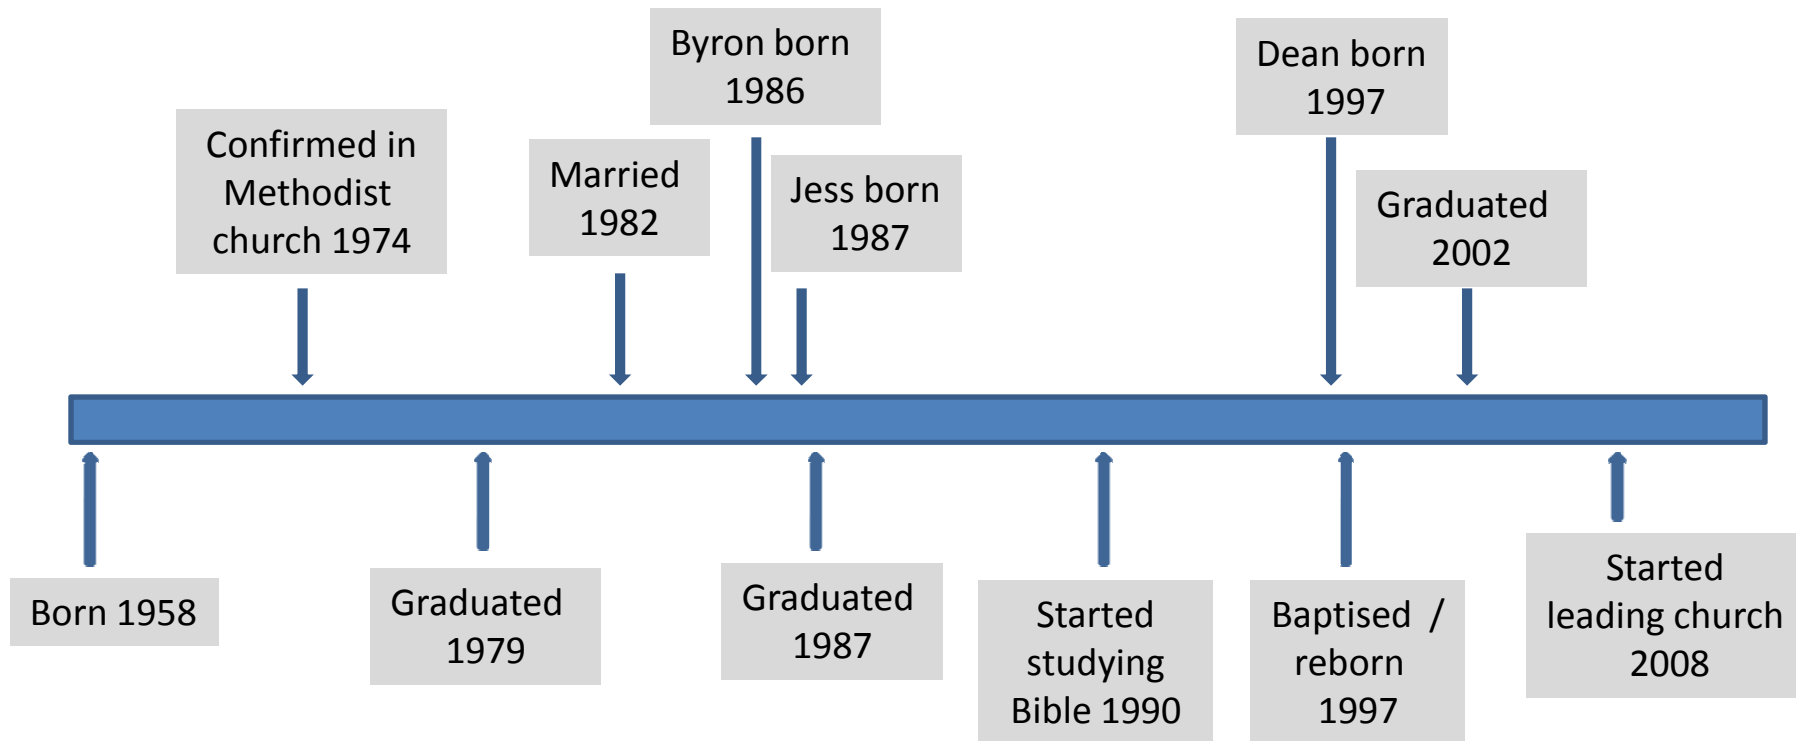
Confirmed in Methodist church 1974

Married 1982

Byron born 1986

Jess born 1987

Dean born 1997

Graduated 2002

Born 1958

Graduated 1979

Graduated 1987

Started studying Bible 1990

Baptised / reborn 1997

Started leading church 2008